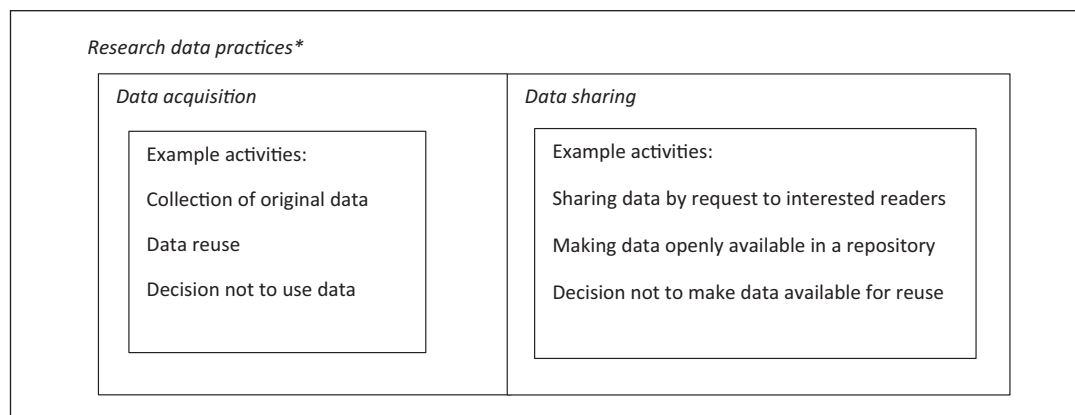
Research data practices*

Data acquisition

Example activities:

Collection of original data

Data reuse

Decision not to use data

Data sharing

Example activities:

Sharing data by request to interested readers

Making data openly available in a repository

Decision not to make data available for reuse